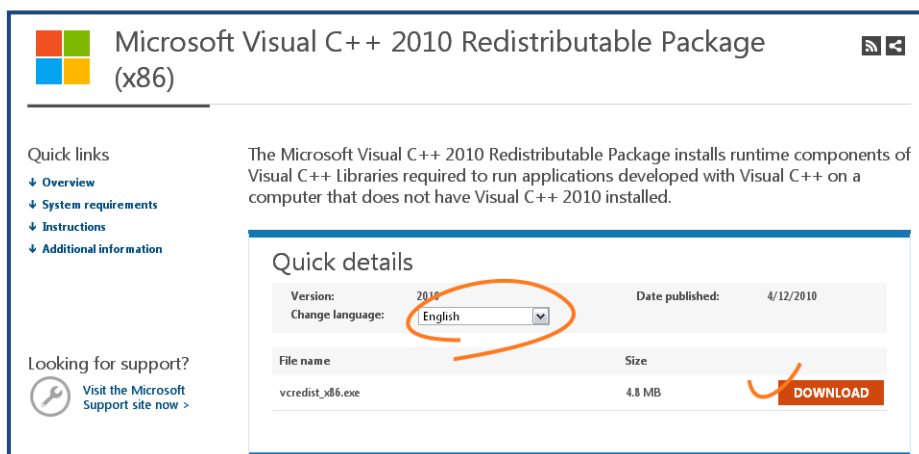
Microsoft Visual C++ 2010 Redistributable Package (x86)

Quick links

Overview

System requirements

Instructions

Additional information

The Microsoft Visual C++ 2010 Redistributable Package installs runtime components of Visual C++ Libraries required to run applications developed with Visual C++ on a computer that does not have Visual C++ 2010 installed.

Quick details

Version: 2010

Change language: English

Date published: 4/12/2010

| File name | Size | |
|---|---|---|
| vcredist_x86.exe | 4.8 MB | DOWNLOAD |

Looking for support?

Visit the Microsoft Support site now >